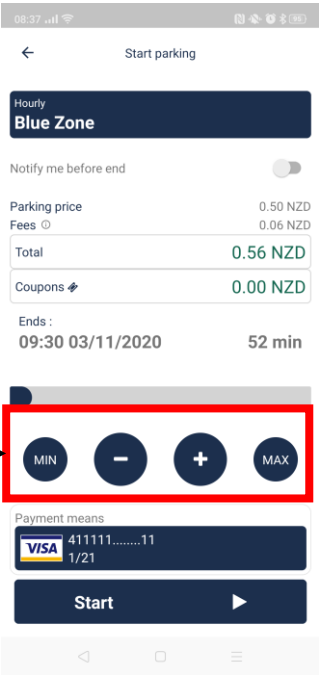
08:37

Start parking

Hourly
Blue Zone

Notify me before end

Parking price 0.50 NZD
Fees 0.06 NZD

| Total | 0.56 NZD |
|---|---|
| Coupons | 0.00 NZD |

Ends :
09:30 03/11/2020 52 min

MIN − + MAX

Payment means
VISA 411111........11
1/21

Start